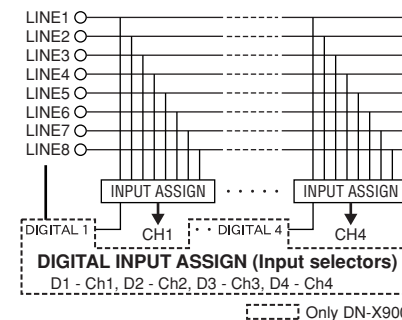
LINE1
LINE2
LINE3
LINE4
LINE5
LINE6
LINE7
LINE8

INPUT ASSIGN · · · · · INPUT ASSIGN

DIGITAL 1 CH1 · · DIGITAL 4 CH4

DIGITAL INPUT ASSIGN (Input selectors)
D1 - Ch1, D2 - Ch2, D3 - Ch3, D4 - Ch4

Only DN-X90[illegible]